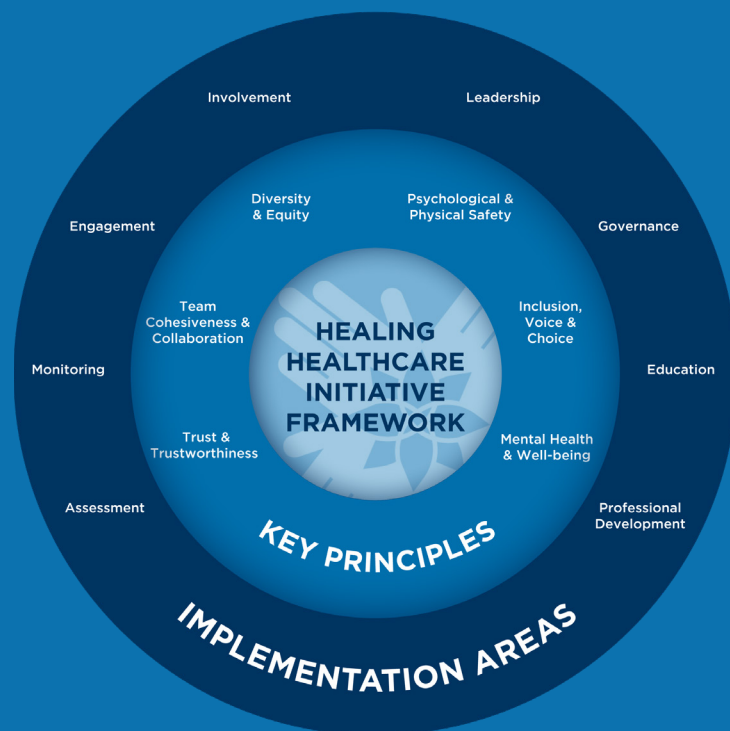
HEALING HEALTHCARE INITIATIVE FRAMEWORK

Diversity & Equity

Psychological & Physical Safety

Team Cohesiveness & Collaboration

Inclusion, Voice & Choice

Trust & Trustworthiness

Mental Health & Well-being

KEY PRINCIPLES

Involvement

Leadership

Engagement

Governance

Monitoring

Education

Assessment

Professional Development

IMPLEMENTATION AREAS